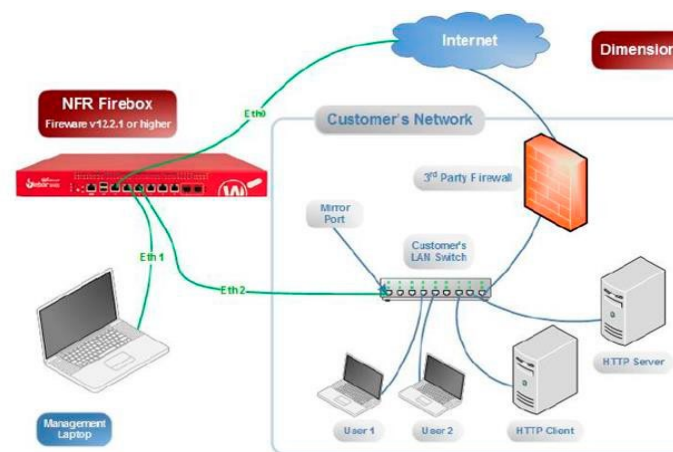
Internet

Dimension

NFR Firebox
Fireware v12.2.1 or higher

Eth0

Customer's Network

3rd Party Firewall

Mirror Port

Customer's LAN Switch

Eth 1

Eth2

HTTP Server

Management Laptop

User 1

User 2

HTTP Client